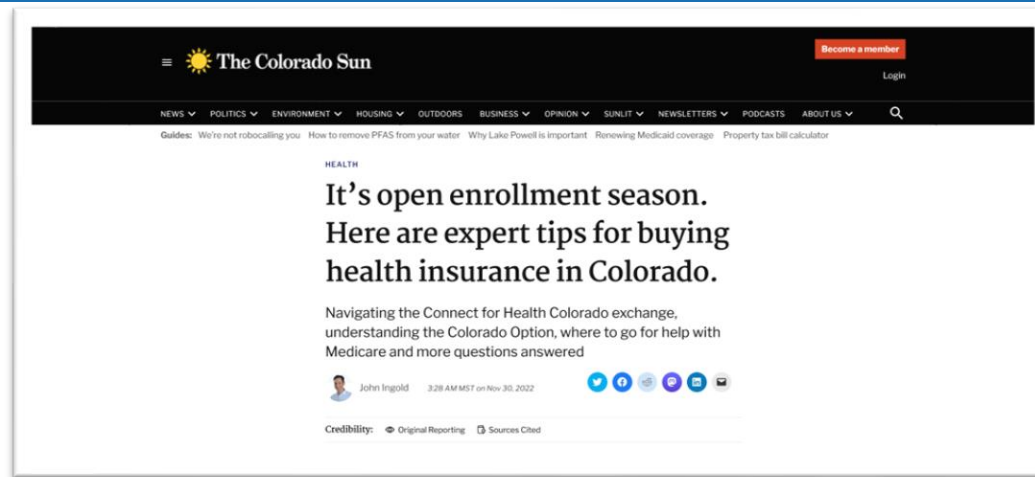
The Colorado Sun

Become a member

Login

NEWS POLITICS ENVIRONMENT HOUSING OUTDOORS BUSINESS OPINION SUNLIT NEWSLETTERS PODCASTS ABOUT US

Guides: We're not robocalling you How to remove PFAS from your water Why Lake Powell is important Renewing Medicaid coverage Property tax bill calculator

HEALTH

It's open enrollment season. Here are expert tips for buying health insurance in Colorado.

Navigating the Connect for Health Colorado exchange, understanding the Colorado Option, where to go for help with Medicare and more questions answered

John Ingold 3:28 AM MST on Nov 30, 2022

Credibility: Original Reporting Sources Cited